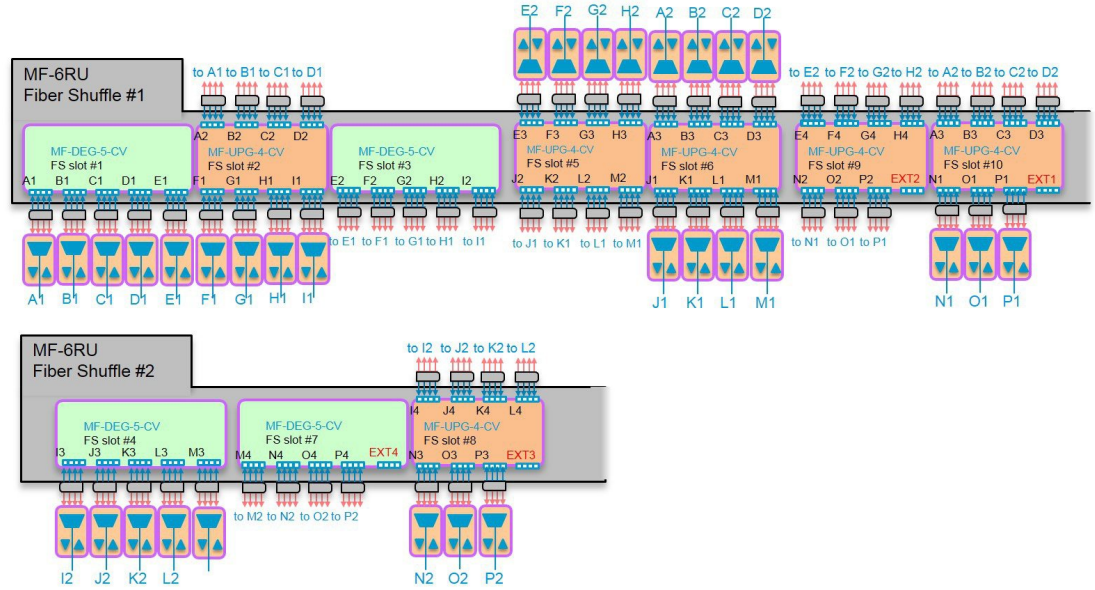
E2 F2 G2 H2 A2 B2 C2 D2

MF-6RU
Fiber Shuffle #1

to A1 to B1 to C1 to D1

to E2 to F2 to G2 to H2 to A2 to B2 to C2 to D2

MF-DEG-5-CV
FS slot #1
A1 B1 C1 D1 E1

A2 B2 C2 D2
MF-UPG-4-CV
FS slot #2
F1 G1 H1 I1

MF-DEG-5-CV
FS slot #3
E2 F2 G2 H2 I2

E3 F3 G3 H3
MF-UPG-4-CV
FS slot #5
J2 K2 L2 M2

A3 B3 C3 D3
MF-UPG-4-CV
FS slot #6
J1 K1 L1 M1

E4 F4 G4 H4
MF-UPG-4-CV
FS slot #9
N2 O2 P2 EXT2

A3 B3 C3 D3
MF-UPG-4-CV
FS slot #10
N1 O1 P1 EXT1

to E1 to F1 to G1 to H1 to I1

to J1 to K1 to L1 to M1

to N1 to O1 to P1

A1 B1 C1 D1 E1 F1 G1 H1 I1

J1 K1 L1 M1

N1 O1 P1

MF-6RU
Fiber Shuffle #2

to I2 to J2 to K2 to L2

MF-DEG-5-CV
FS slot #4
I3 J3 K3 L3 M3

MF-DEG-5-CV
FS slot #7
M4 N4 O4 P4 EXT4

I4 J4 K4 L4
MF-UPG-4-CV
FS slot #8
N3 O3 P3 EXT3

to M2 to N2 to O2 to P2

I2 J2 K2 L2

N2 O2 P2